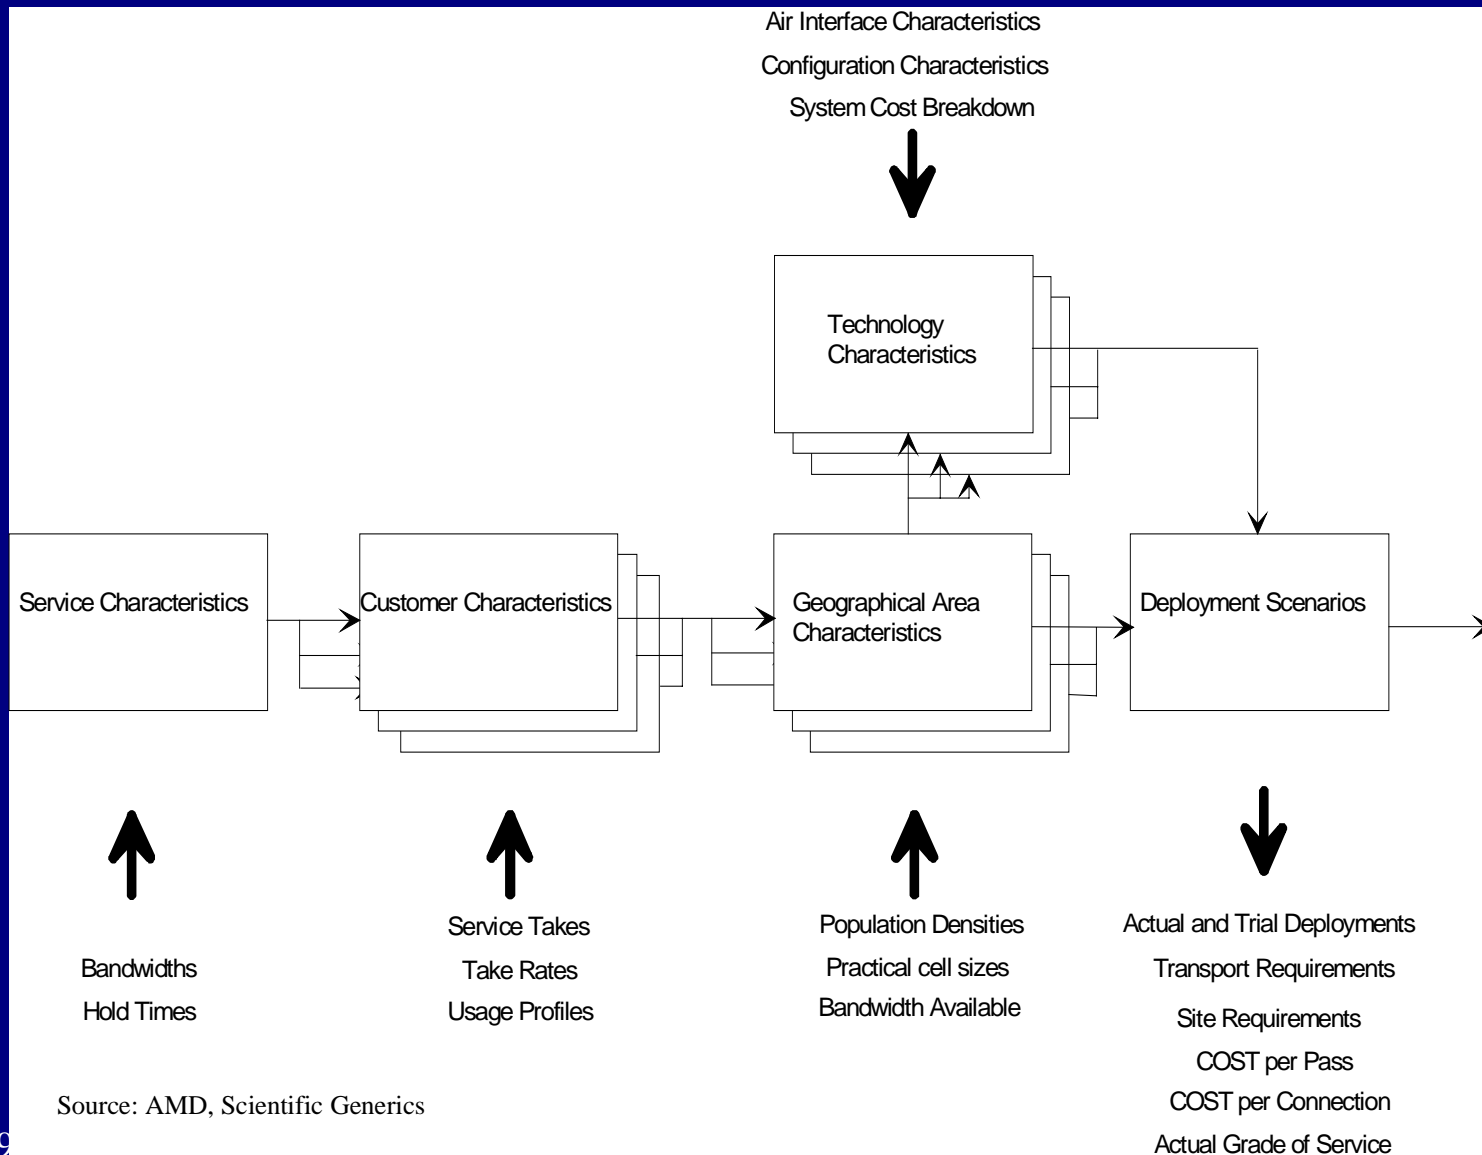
Air Interface Characteristics
Configuration Characteristics
System Cost Breakdown

Technology Characteristics

Service Characteristics

Customer Characteristics

Geographical Area Characteristics

Deployment Scenarios

Bandwidths
Hold Times

Service Takes
Take Rates
Usage Profiles

Population Densities
Practical cell sizes
Bandwidth Available

Actual and Trial Deployments
Transport Requirements
Site Requirements
COST per Pass
COST per Connection
Actual Grade of Service

Source: AMD, Scientific Generics

9